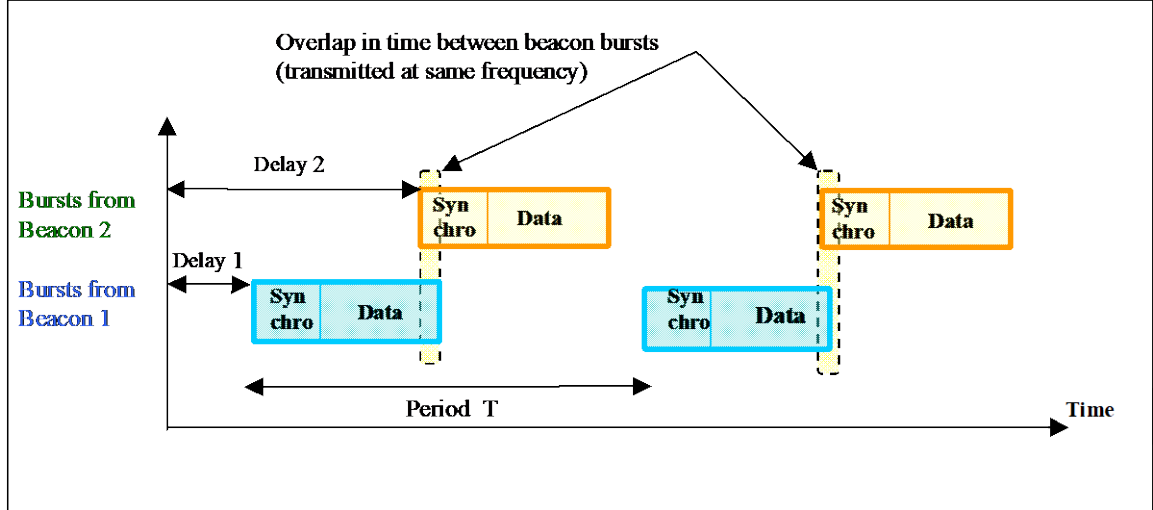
Overlap in time between beacon bursts
(transmitted at same frequency)

Delay 2

Bursts from Beacon 2

Syn chro | Data

Syn chro | Data

Delay 1

Bursts from Beacon 1

Syn chro | Data

Syn chro | Data

Period T

Time